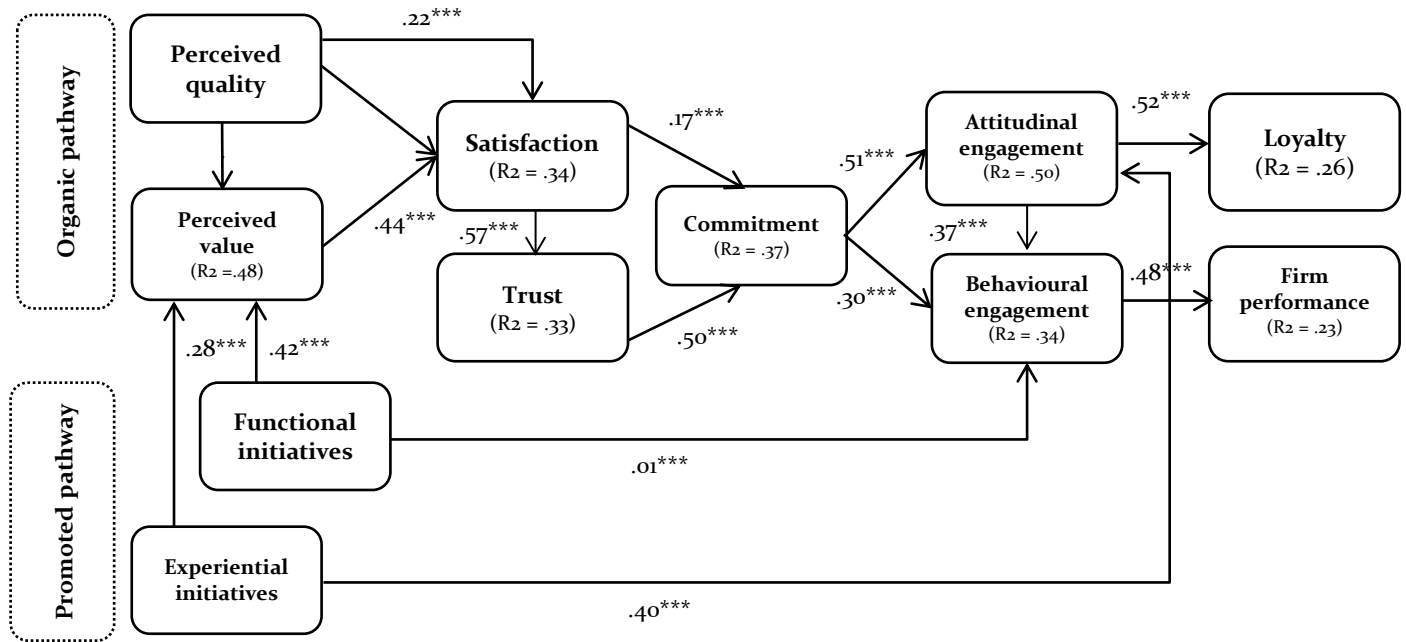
Organic pathway

Promoted pathway

Perceived quality

.22***

Satisfaction
(R2 = .34)

.17***

Attitudinal engagement
(R2 = .50)

.52***

Loyalty
(R2 = .26)

.51***

Perceived value
(R2 =.48)

.44***

.57***

Commitment
(R2 = .37)

.37***

Behavioural engagement
(R2 = .34)

.48***

Firm performance
(R2 = .23)

Trust
(R2 = .33)

.30***

.50***

.28***

.42***

Functional initiatives

.01***

Experiential initiatives

.40***